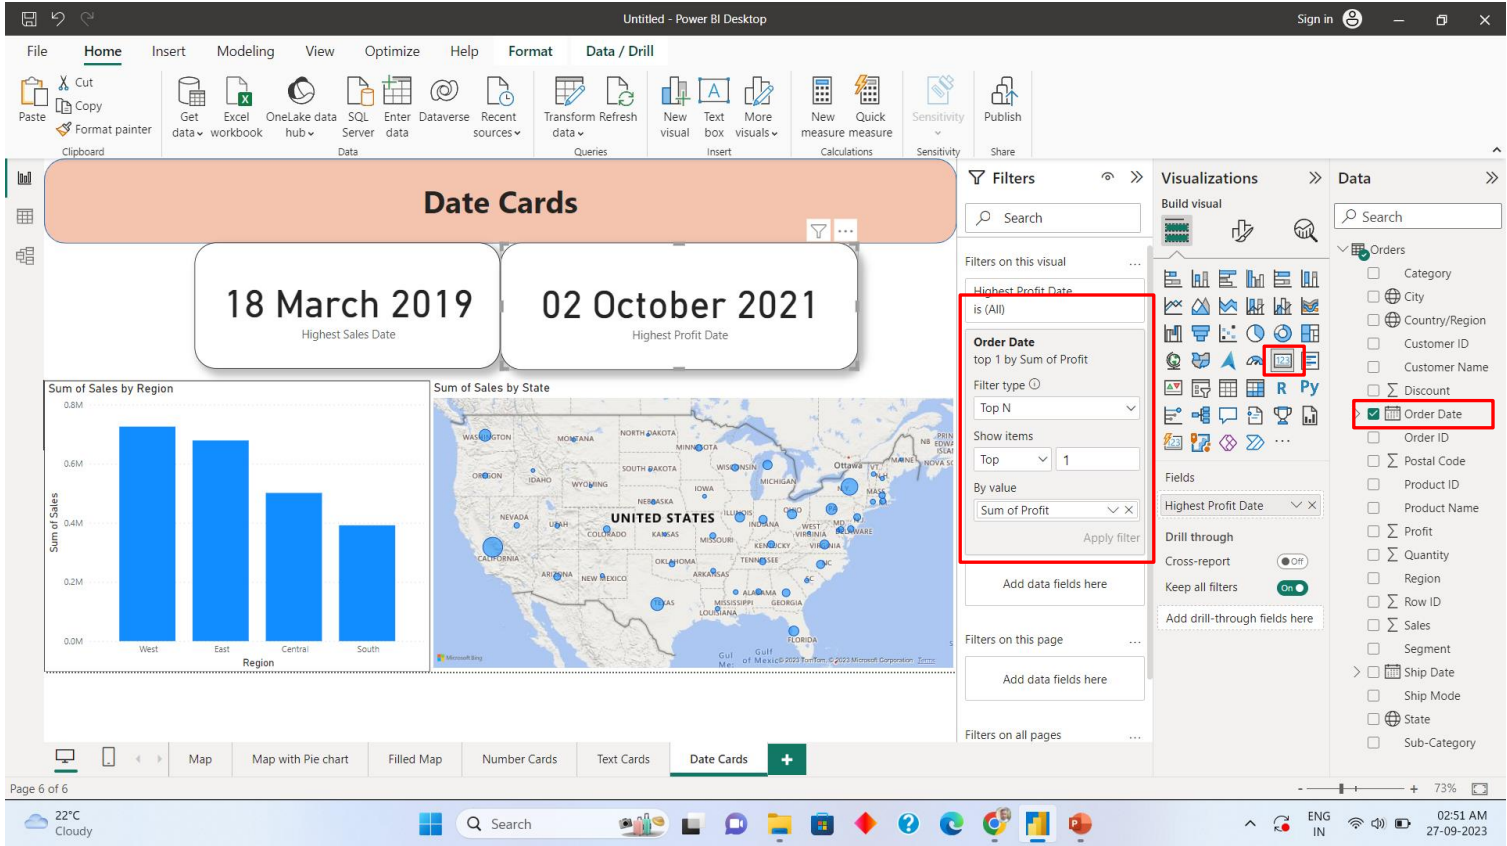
Untitled - Power BI Desktop

Sign in

File Home Insert Modeling View Optimize Help Format Data / Drill

Paste
Cut
Copy
Format painter
Clipboard

Get data
Excel workbook
OneLake data hub
SQL Server
Enter data
Dataverse
Recent sources
Data

Transform data
Refresh
Queries

New visual
Text box
More visuals
Insert

New measure
Quick measure
Calculations

Sensitivity
Sensitivity

Publish
Share

Date Cards

18 March 2019
Highest Sales Date

02 October 2021
Highest Profit Date

Sum of Sales by Region

0.8M
0.6M
0.4M
0.2M
0.0M
Sum of Sales
West East Central South
Region

Sum of Sales by State

WASHINGTON MONTANA NORTH DAKOTA MINNESOTA OREGON IDAHO SOUTH DAKOTA WYOMING WISCONSIN MICHIGAN Ottawa NEBRASKA IOWA NEVADA UTAH UNITED STATES ILLINOIS INDIANA OHIO COLORADO KANSAS MISSOURI WEST VIRGINIA VIRGINIA CALIFORNIA KENTUCKY OKLAHOMA TENNESSEE ARIZONA NEW MEXICO ARKANSAS ALABAMA GEORGIA MISSISSIPPI TEXAS LOUISIANA FLORIDA Gulf of Mexico

Microsoft Bing
© 2023 TomTom, © 2023 Microsoft Corporation Terms

Filters

Search

Filters on this visual
Highest Profit Date
is (All)

Order Date
top 1 by Sum of Profit

Filter type
Top N

Show items
Top 1

By value
Sum of Profit

Apply filter

Add data fields here

Filters on this page
Add data fields here

Filters on all pages

Visualizations
Build visual

Fields
Highest Profit Date

Drill through
Cross-report Off
Keep all filters On
Add drill-through fields here

Data

Search

Orders
Category
City
Country/Region
Customer ID
Customer Name
Discount
Order Date
Order ID
Postal Code
Product ID
Product Name
Profit
Quantity
Region
Row ID
Sales
Segment
Ship Date
Ship Mode
State
Sub-Category

Map | Map with Pie chart | Filled Map | Number Cards | Text Cards | Date Cards | +

Page 6 of 6

73%

22°C
Cloudy

Search

ENG
IN

02:51 AM
27-09-2023